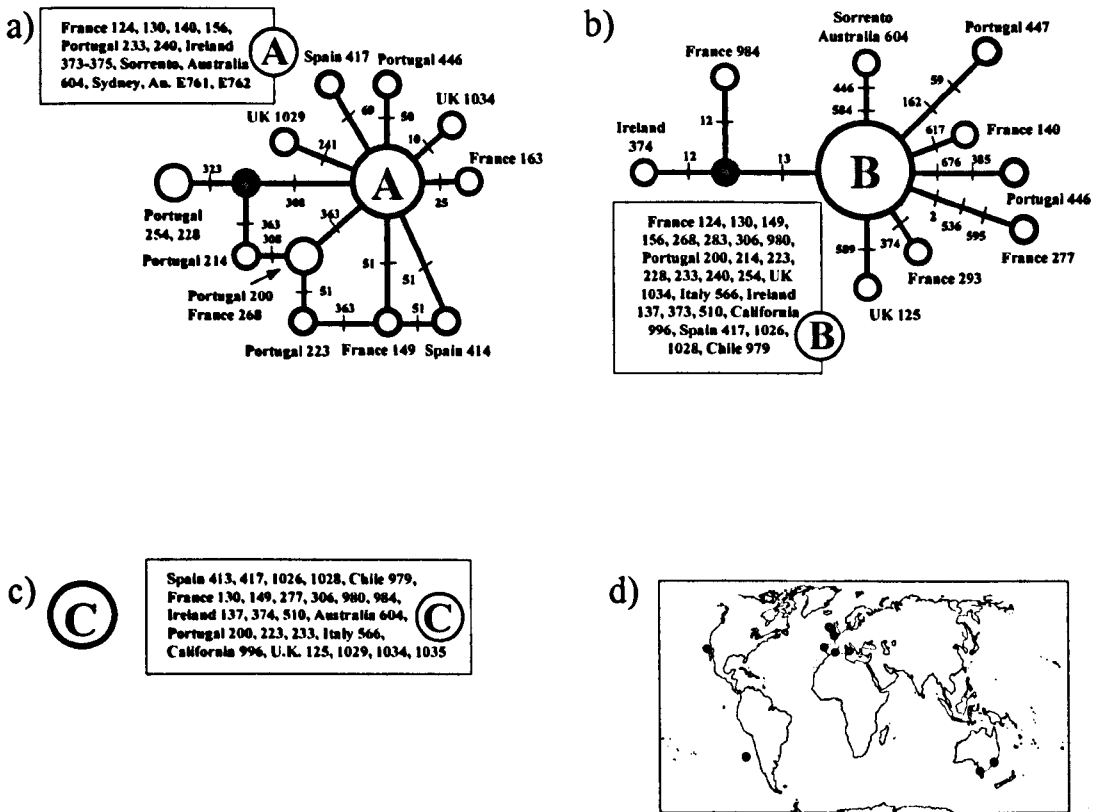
a)

France 124, 130, 140, 156, Portugal 233, 240, Ireland 373-375, Sorrento, Australia 604, Sydney, Au. E761, E762

A

Spain 417 Portugal 446

UK 1029

UK 1034

60 50 10

241

France 163

323

308

A

25

Portugal 254, 228

363 363

308

Portugal 214

Portugal 200 France 268

51

51 51

363 51

Portugal 223 France 149 Spain 414

b)

France 984

Sorrento Australia 604

Portugal 447

446

584

59

162

12

617

France 140

Ireland 374

12

13

B

676 385

Portugal 446

France 124, 130, 149, 156, 268, 283, 306, 980, Portugal 200, 214, 223, 228, 233, 240, 254, UK 1034, Italy 566, Ireland 137, 373, 510, California 996, Spain 417, 1026, 1028, Chile 979

B

589 374

2 536 595

France 277

France 293

UK 125

c) C

Spain 413, 417, 1026, 1028, Chile 979, France 130, 149, 277, 306, 980, 984, Ireland 137, 374, 510, Australia 604, Portugal 200, 223, 233, Italy 566, California 996, U.K. 125, 1029, 1034, 1035

C

d)